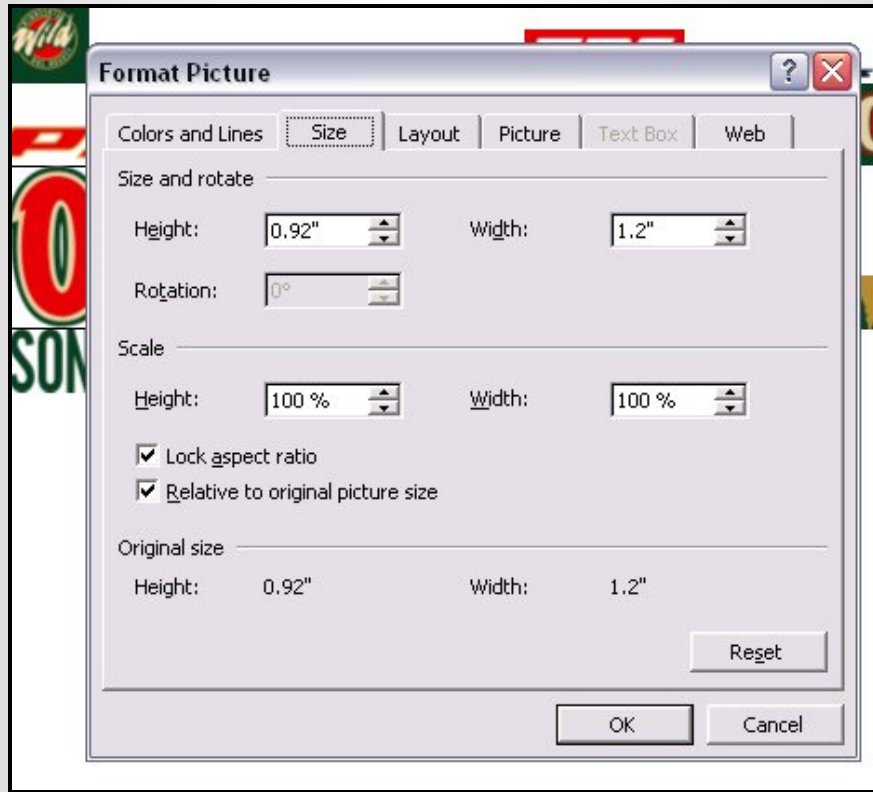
Wild

Format Picture

?

Colors and Lines | Size | Layout | Picture | Text Box | Web

Size and rotate

Height: 0.92"

Width: 1.2"

Rotation: 0°

Scale

Height: 100 %

Width: 100 %

Lock aspect ratio

Relative to original picture size

Original size

Height: 0.92"

Width: 1.2"

Reset

OK

Cancel

SON